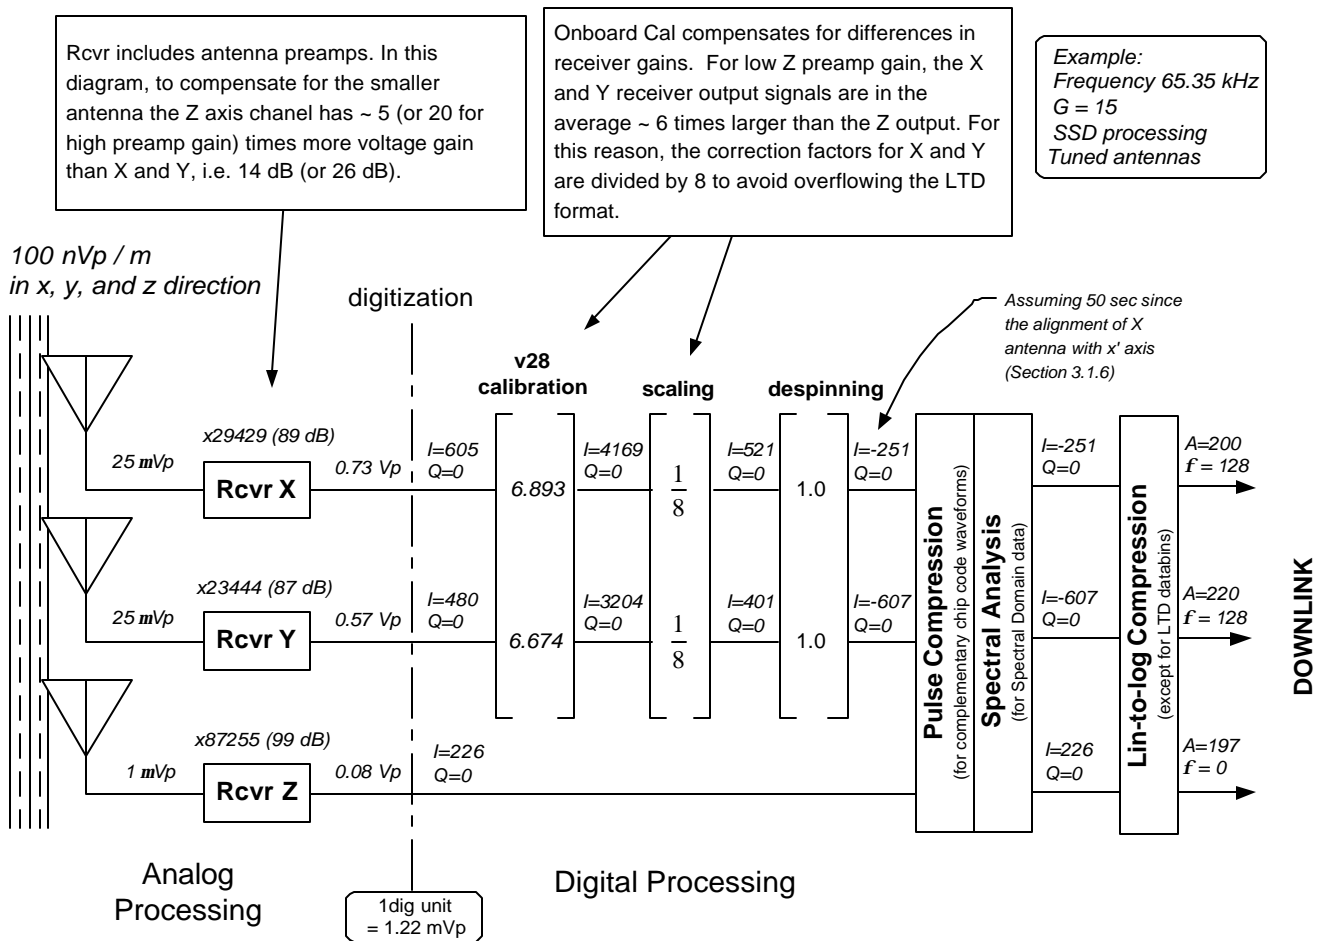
Rcvr includes antenna preamps. In this diagram, to compensate for the smaller antenna the Z axis chanel has ~ 5 (or 20 for high preamp gain) times more voltage gain than X and Y, i.e. 14 dB (or 26 dB).

Onboard Cal compensates for differences in receiver gains. For low Z preamp gain, the X and Y receiver output signals are in the average ~ 6 times larger than the Z output. For this reason, the correction factors for X and Y are divided by 8 to avoid overflowing the LTD format.

Example:
Frequency 65.35 kHz
G = 15
SSD processing
Tuned antennas

100 nVp / m
in x, y, and z direction

digitization

Assuming 50 sec since the alignment of X antenna with x' axis (Section 3.1.6)

v28 calibration

scaling

despinning

x29429 (89 dB)

25 mVp

Rcvr X

0.73 Vp

I=605
Q=0

6.893

I=4169
Q=0

$\frac{1}{8}$

I=521
Q=0

1.0

I=-251
Q=0

I=-251
Q=0

A=200
f = 128

x23444 (87 dB)

25 mVp

Rcvr Y

0.57 Vp

I=480
Q=0

6.674

I=3204
Q=0

$\frac{1}{8}$

I=401
Q=0

1.0

I=-607
Q=0

I=-607
Q=0

A=220
f = 128

x87255 (99 dB)

1 mVp

Rcvr Z

0.08 Vp

I=226
Q=0

I=226
Q=0

A=197
f = 0

Pulse Compression
(for complementary chip code waveforms)

Spectral Analysis
(for Spectral Domain data)

Lin-to-log Compression
(except for LTD databins)

DOWNLINK

Analog Processing

1dig unit
= 1.22 mVp

Digital Processing